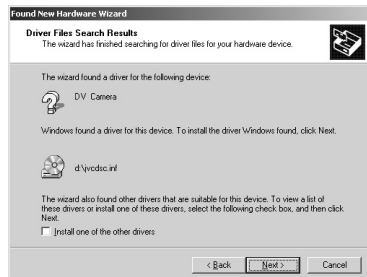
Found New Hardware Wizard

Driver Files Search Results
The wizard has finished searching for driver files for your hardware device.

The wizard found a driver for the following device:

DV Camera

Windows found a driver for this device. To install the driver Windows found, click Next.

d:\jvcdsc.inf

The wizard also found other drivers that are suitable for this device. To view a list of these drivers or install one of these drivers, select the following check box, and then click Next.

Install one of the other drivers

< Back   Next >   Cancel